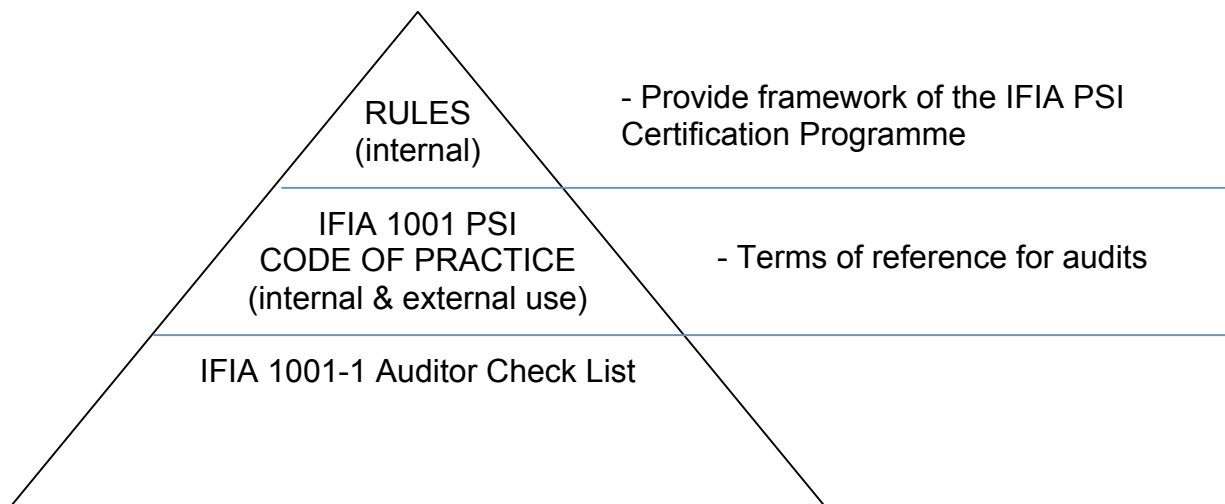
RULES
(internal)

- Provide framework of the IFIA PSI Certification Programme

IFIA 1001 PSI
CODE OF PRACTICE
(internal & external use)

- Terms of reference for audits

IFIA 1001-1 Auditor Check List